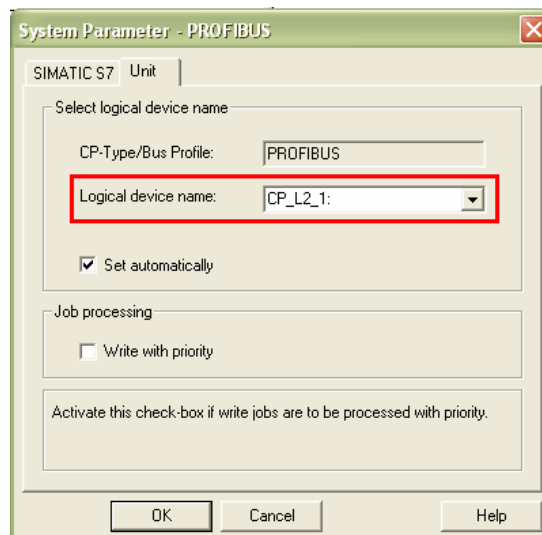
System Parameter - PROFIBUS

SIMATIC S7 Unit

Select logical device name

CP-Type/Bus Profile: PROFIBUS

Logical device name: CP_L2_1:

Set automatically

Job processing

Write with priority

Activate this check-box if write jobs are to be processed with priority.

OK Cancel Help